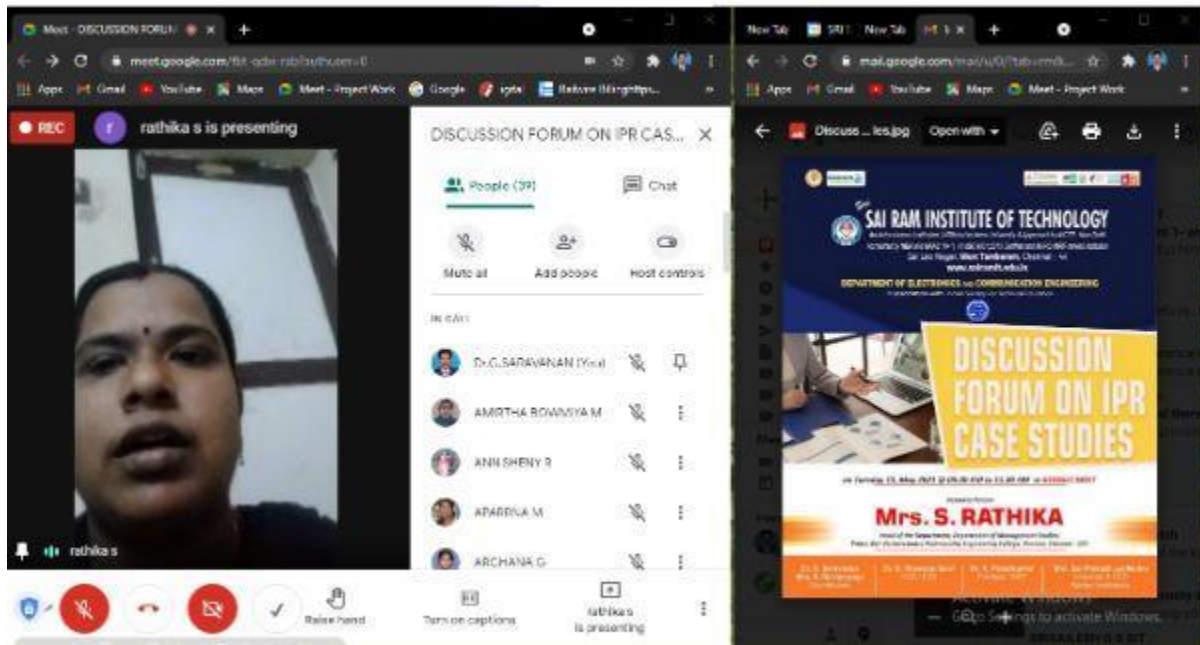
Meet - DISCUSSION FORUM

meet.google.com/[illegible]

Apps Gmail YouTube Maps Meet - Project Work Google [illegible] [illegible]

REC

rathika s is presenting

DISCUSSION FORUM ON IPR CAS...

People (39)

Chat

Mute all

Add people

Host controls

IN CALL

Dr.C.SARAVANAN (You)

AMIRTHA ROWMIYA M

ANN SHENY R

APARNA M

ARCHANA G

rathika s

Raise hand

Turn on captions

rathika s is presenting

New Tab

New Tab

mail.google.com/mail/u/0/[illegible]

Apps Gmail YouTube Maps Meet - Project Work

Discuss ... ies.jpg

Open with

SRI SAI RAM INSTITUTE OF TECHNOLOGY

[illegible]

www.sairamit.edu.in

DEPARTMENT OF ELECTRONICS AND COMMUNICATION ENGINEERING

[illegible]

DISCUSSION FORUM ON IPR CASE STUDIES

on Tuesday, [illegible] May 2021 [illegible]

Resource Person

Mrs. S. RATHIKA

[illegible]

Activate Windows

Go to Settings to activate Windows.